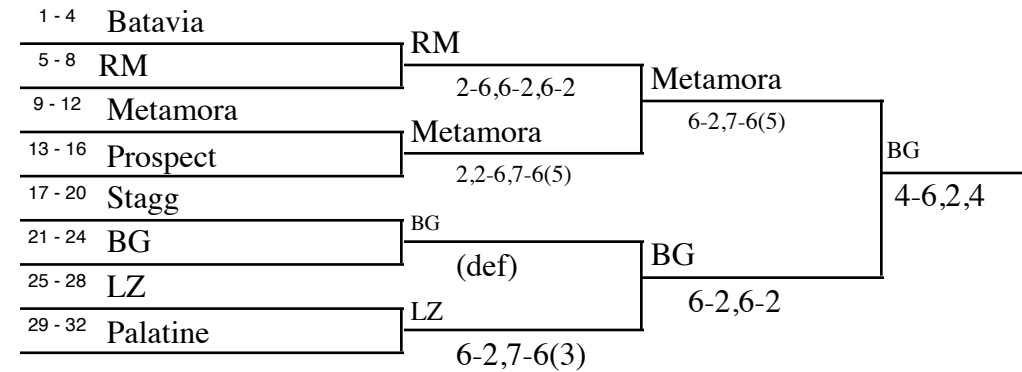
1 - 4 Batavia
5 - 8 RM
9 - 12 Metamora
13 - 16 Prospect
17 - 20 Stagg
21 - 24 BG
25 - 28 LZ
29 - 32 Palatine

RM
2-6,6-2,6-2
Metamora
2,2-6,7-6(5)
BG
(def)
LZ
6-2,7-6(3)

Metamora
6-2,7-6(5)
BG
6-2,6-2

BG
4-6,2,4